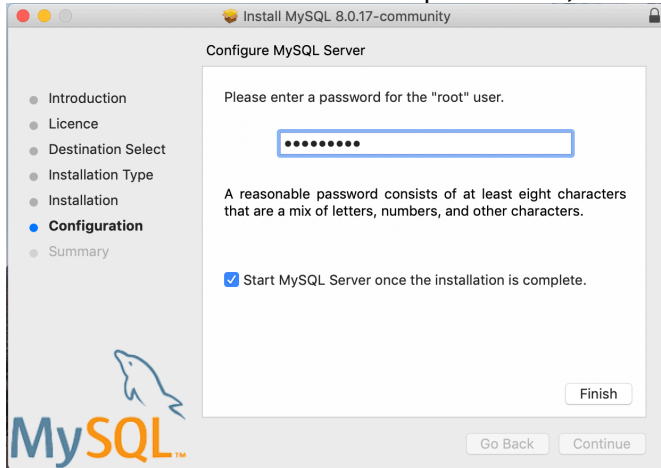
Install MySQL 8.0.17-community

Configure MySQL Server

Introduction
Licence
Destination Select
Installation Type
Installation
Configuration
Summary

Please enter a password for the "root" user.

•••••••••

A reasonable password consists of at least eight characters that are a mix of letters, numbers, and other characters.

Start MySQL Server once the installation is complete.

Finish

MySQL

Go Back Continue